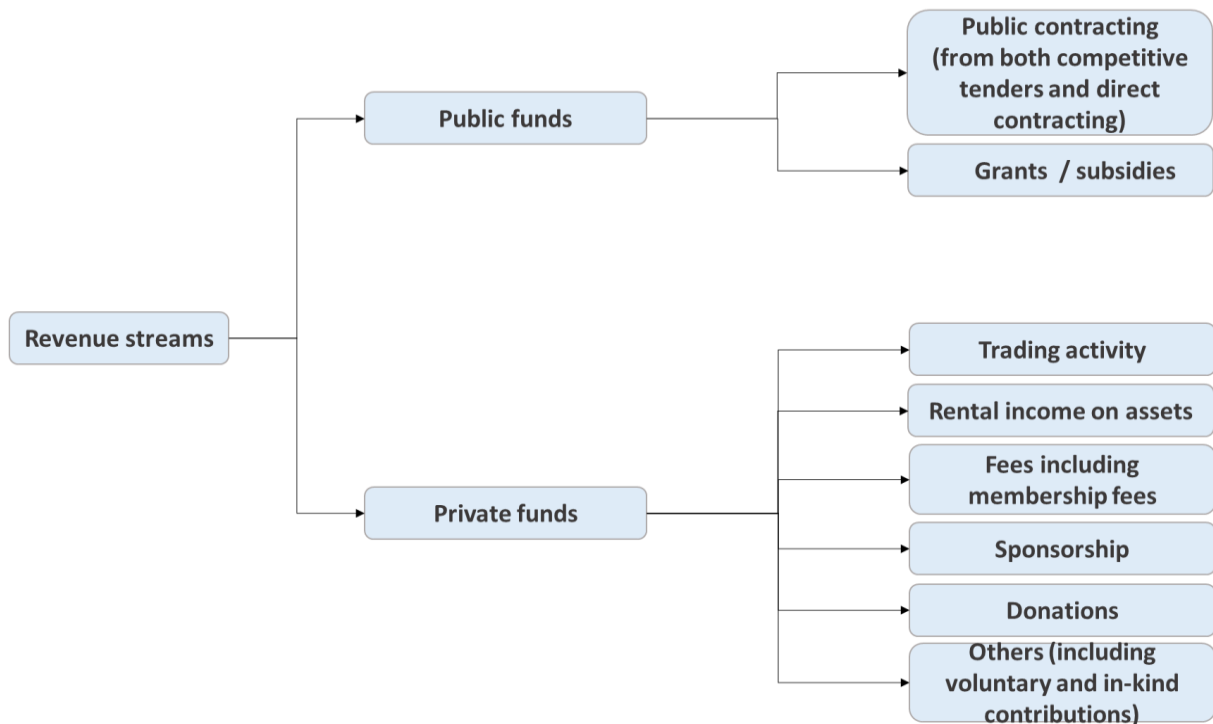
Revenue streams

Public funds

Public contracting (from both competitive tenders and direct contracting)

Grants / subsidies

Private funds

Trading activity

Rental income on assets

Fees including membership fees

Sponsorship

Donations

Others (including voluntary and in-kind contributions)